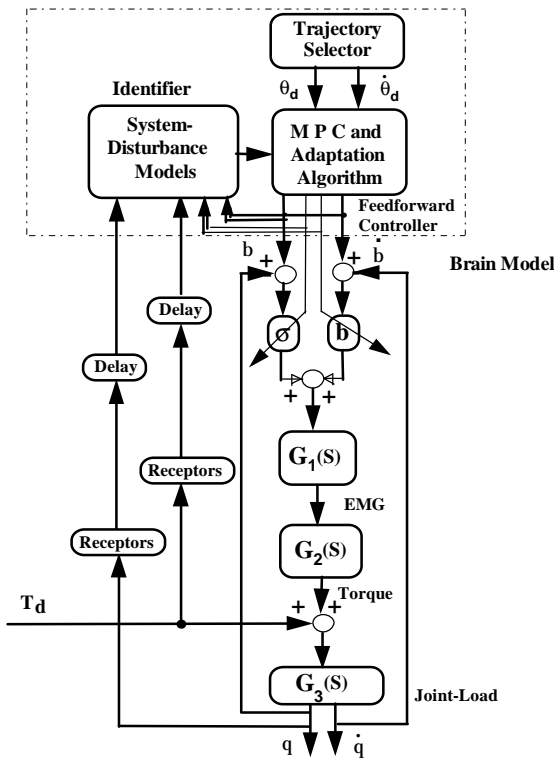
Trajectory Selector

$\theta_d$

$\dot{\theta}_d$

Identifier

System-Disturbance Models

M P C and Adaptation Algorithm

Feedforward Controller

b

+

+

$\dot{b}$

Brain Model

Delay

Delay

σ

b

+

+

$G_1(S)$

EMG

Receptors

Receptors

$G_2(S)$

Torque

$T_d$

+

+

$G_3(S)$

Joint-Load

q

$\dot{q}$